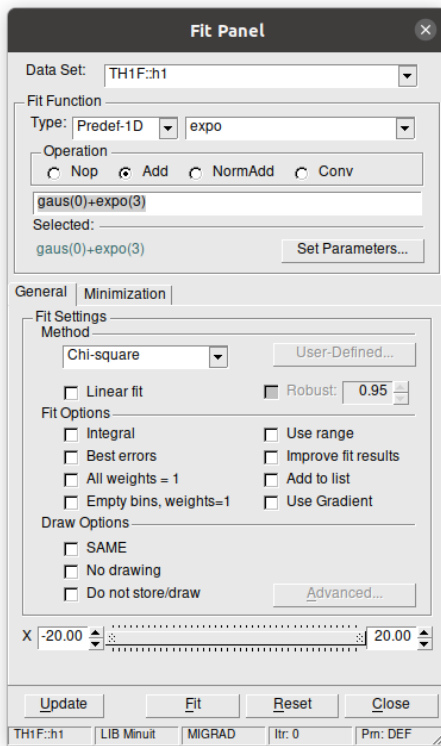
Fit Panel

Data Set: TH1F::h1

Fit Function
Type: Predef-1D expo
Operation
Nop Add NormAdd Conv
gaus(0)+expo(3)
Selected:
gaus(0)+expo(3) Set Parameters...

General Minimization

Fit Settings
Method
Chi-square User-Defined...
Linear fit Robust: 0.95
Fit Options
Integral Use range
Best errors Improve fit results
All weights = 1 Add to list
Empty bins, weights=1 Use Gradient
Draw Options
SAME
No drawing
Do not store/draw Advanced...

X -20.00 20.00

Update Fit Reset Close

TH1F::h1 LIB Minuit MIGRAD Itr: 0 Prn: DEF